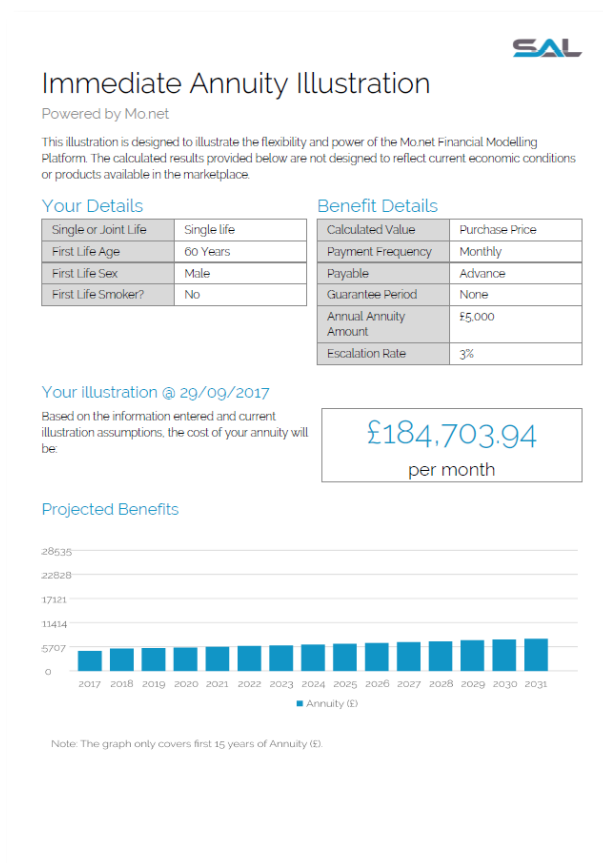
SAL

Immediate Annuity Illustration

Powered by Mo.net

This illustration is designed to illustrate the flexibility and power of the Mo.net Financial Modelling Platform. The calculated results provided below are not designed to reflect current economic conditions or products available in the marketplace.

Your Details

| Single or Joint Life | Single life |
|---|---|
| First Life Age | 60 Years |
| First Life Sex | Male |
| First Life Smoker? | No |

Benefit Details

| Calculated Value | Purchase Price |
|---|---|
| Payment Frequency | Monthly |
| Payable | Advance |
| Guarantee Period | None |
| Annual Annuity Amount | £5,000 |
| Escalation Rate | 3% |

Your illustration @ 29/09/2017

Based on the information entered and current illustration assumptions, the cost of your annuity will be:

£184,703.94
per month

Projected Benefits

28535
22828
17121
11414
5707
0

2017 2018 2019 2020 2021 2022 2023 2024 2025 2026 2027 2028 2029 2030 2031

Annuity (£)

Note: The graph only covers first 15 years of Annuity (£).